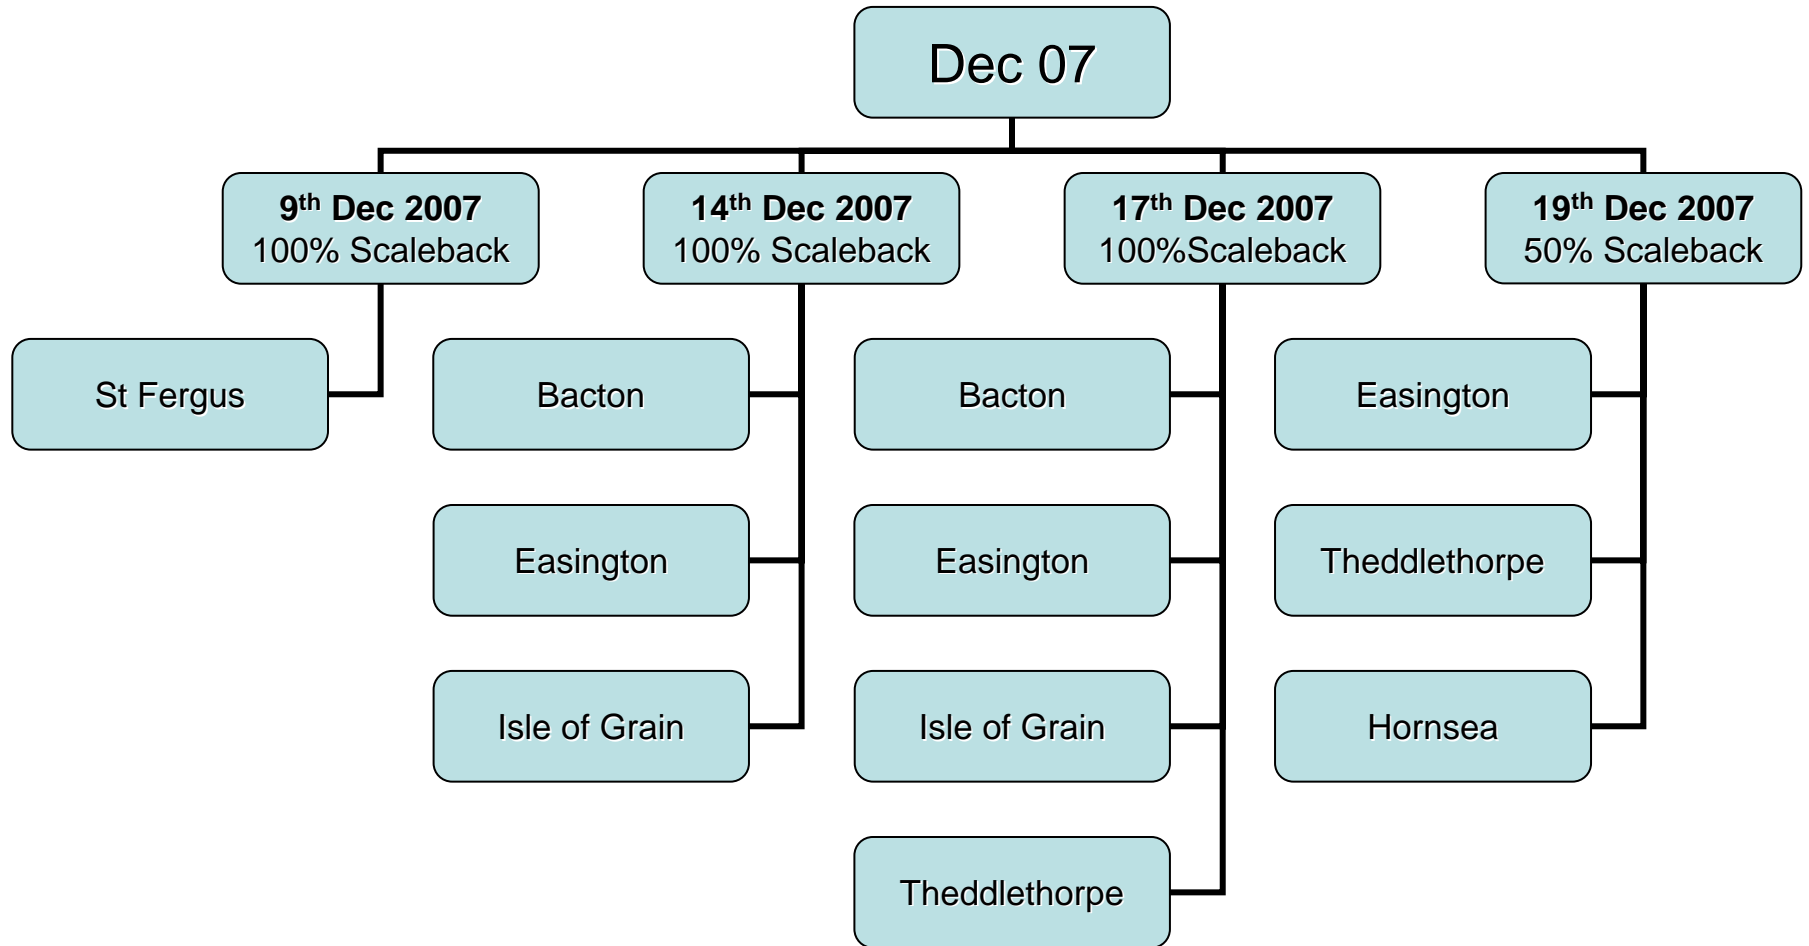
Dec 07

**9th Dec 2007**
100% Scaleback

St Fergus

**14th Dec 2007**
100% Scaleback

Bacton

Easington

Isle of Grain

**17th Dec 2007**
100%Scaleback

Bacton

Easington

Isle of Grain

Theddlethorpe

**19th Dec 2007**
50% Scaleback

Easington

Theddlethorpe

Hornsea